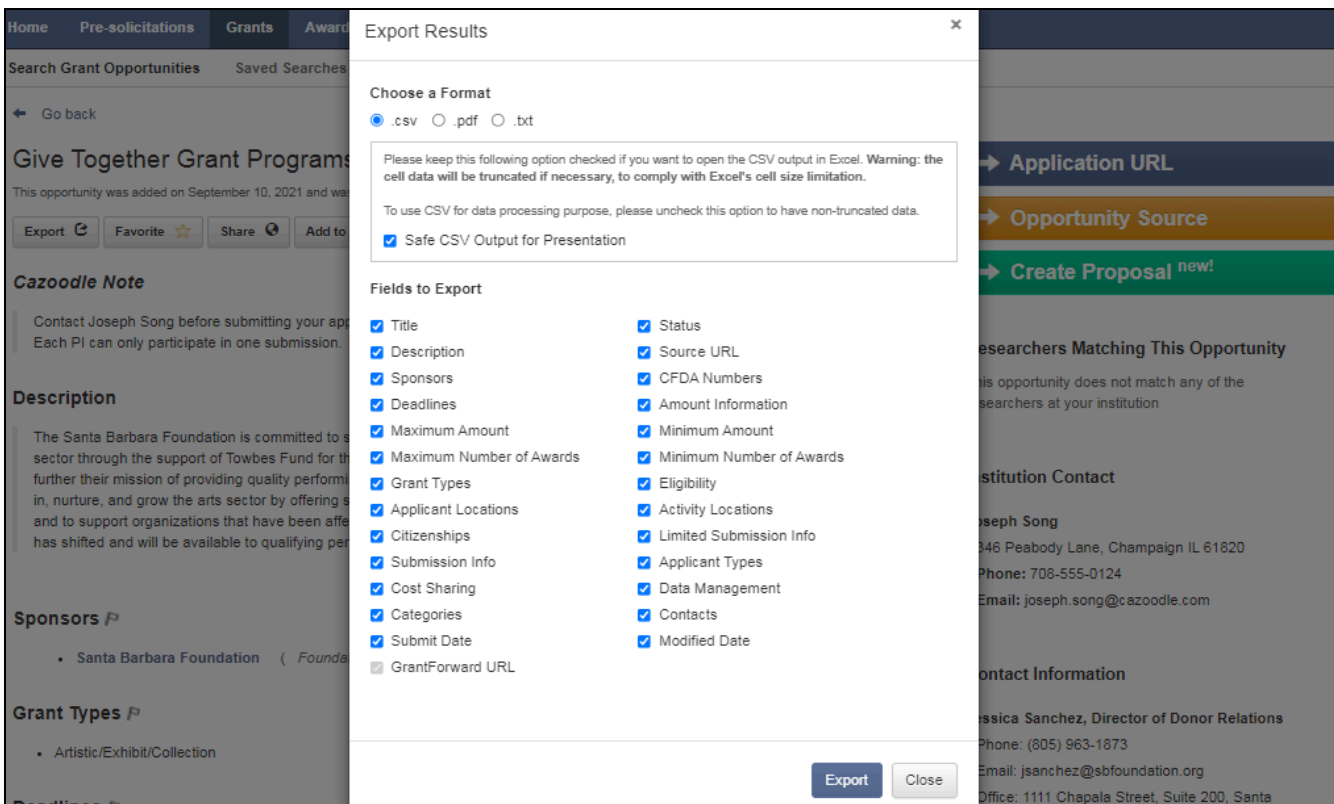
Home Pre-solicitations Grants Award

Search Grant Opportunities Saved Searches

Go back

Give Together Grant Programs

This opportunity was added on September 10, 2021 and wa

Export Favorite Share Add to

Cazoodle Note

Contact Joseph Song before submitting your app Each PI can only participate in one submission.

Description

The Santa Barbara Foundation is committed to s sector through the support of Towbes Fund for th further their mission of providing quality performi in, nurture, and grow the arts sector by offering s and to support organizations that have been affe has shifted and will be available to qualifying per

Sponsors

• Santa Barbara Foundation ( Founda

Grant Types

• Artistic/Exhibit/Collection

Export Results

×

Choose a Format

.csv .pdf .txt

Please keep this following option checked if you want to open the CSV output in Excel. **Warning: the cell data will be truncated if necessary, to comply with Excel's cell size limitation.**

To use CSV for data processing purpose, please uncheck this option to have non-truncated data.

Safe CSV Output for Presentation

Fields to Export

Title
Description
Sponsors
Deadlines
Maximum Amount
Maximum Number of Awards
Grant Types
Applicant Locations
Citizenships
Submission Info
Cost Sharing
Categories
Submit Date
GrantForward URL

Status
Source URL
CFDA Numbers
Amount Information
Minimum Amount
Minimum Number of Awards
Eligibility
Activity Locations
Limited Submission Info
Applicant Types
Data Management
Contacts
Modified Date

Export Close

Application URL

Opportunity Source

Create Proposal new!

esearchers Matching This Opportunity

is opportunity does not match any of the searchers at your institution

stitution Contact

oseph Song
346 Peabody Lane, Champaign IL 61820
Phone: 708-555-0124
Email: joseph.song@cazoodle.com

ontact Information

essica Sanchez, Director of Donor Relations
Phone: (805) 963-1873
Email: jsanchez@sbfoundation.org
Office: 1111 Chapala Street, Suite 200, Santa